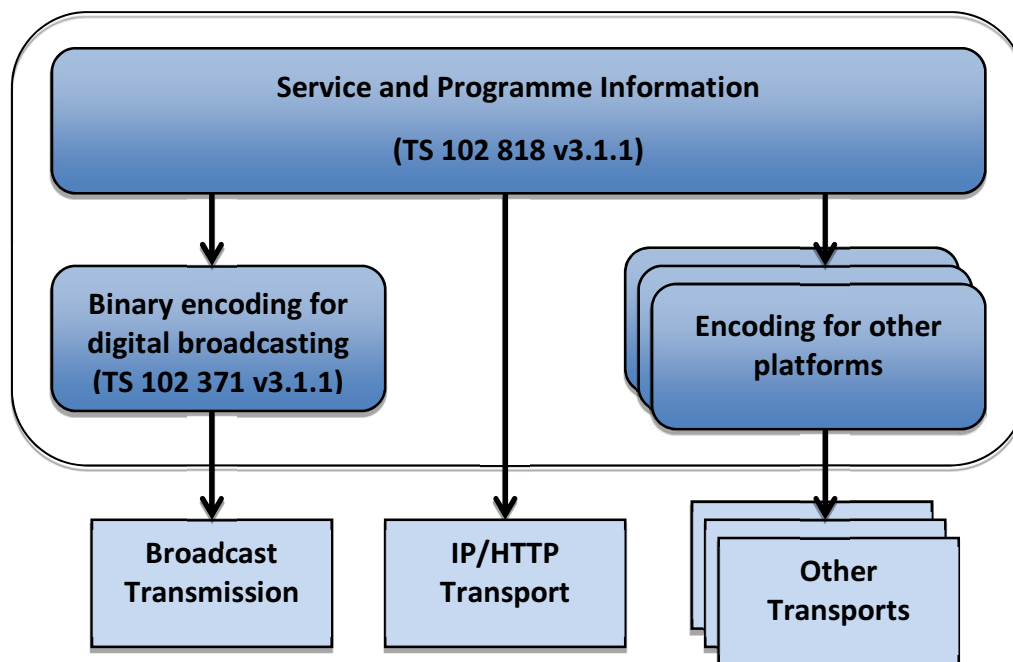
Service and Programme Information

(TS 102 818 v3.1.1)

Binary encoding for digital broadcasting (TS 102 371 v3.1.1)

Encoding for other platforms

Broadcast Transmission

IP/HTTP Transport

Other Transports